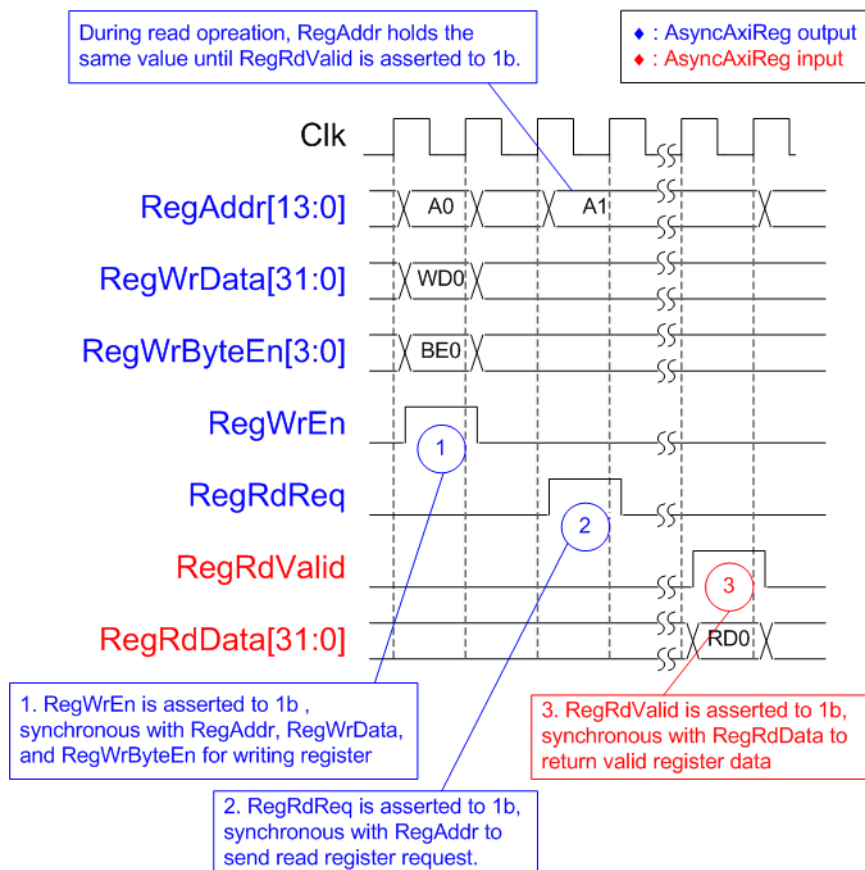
During read opreation, RegAddr holds the same value until RegRdValid is asserted to 1b.

♦ : AsyncAxiReg output
♦ : AsyncAxiReg input

Clk

RegAddr[13:0]

A0

A1

RegWrData[31:0]

WD0

RegWrByteEn[3:0]

BE0

RegWrEn

1

RegRdReq

2

RegRdValid

3

RegRdData[31:0]

RD0

1. RegWrEn is asserted to 1b , synchronous with RegAddr, RegWrData, and RegWrByteEn for writing register

2. RegRdReq is asserted to 1b, synchronous with RegAddr to send read register request.

3. RegRdValid is asserted to 1b, synchronous with RegRdData to return valid register data